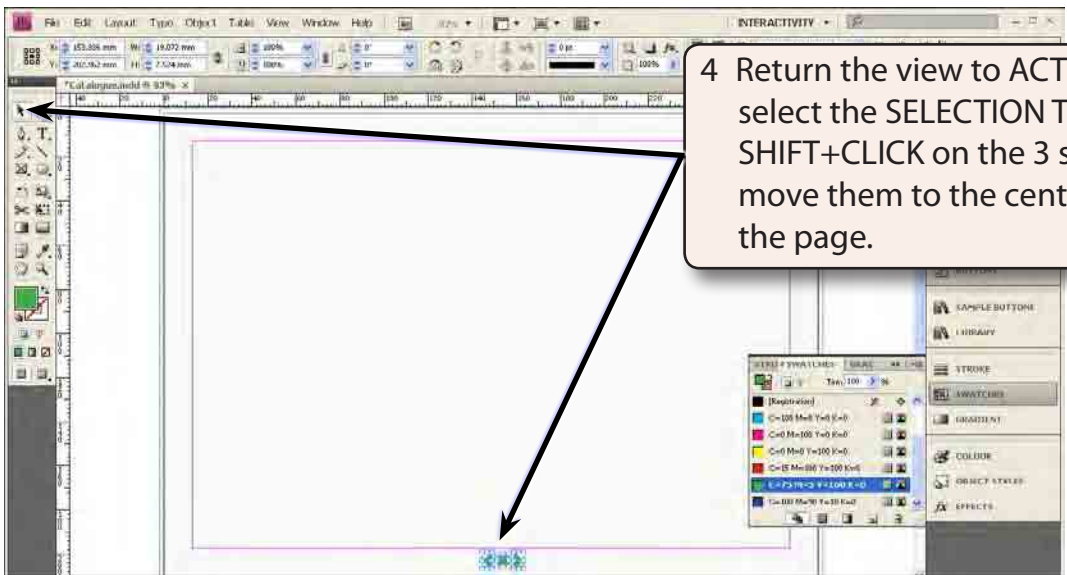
File Edit Layout Type Object Table View Window Help

INTERACTIVITY

X: 153.806 mm W: 19.072 mm
Y: 202.962 mm H: 7.524 mm

100%
100%

0°
0°

0 pt

100%

*Catalogue.indd @ 93% ×

4 Return the view to ACT select the SELECTION T SHIFT+CLICK on the 3 s move them to the cent the page.

SAMPLE BUTTONS
LIBRARY
STROKE
SWATCHES
GRADIENT
COLOUR
OBJECT STYLES
EFFECTS

STROKE SWATCHES GRADIENT

Tint: 100 %

[Registration]
C=100 M=0 Y=0 K=0
C=0 M=100 Y=0 K=0
C=0 M=0 Y=100 K=0
C=15 M=100 Y=100 K=0
C=75 M=5 Y=100 K=0
C=100 M=90 Y=10 K=0